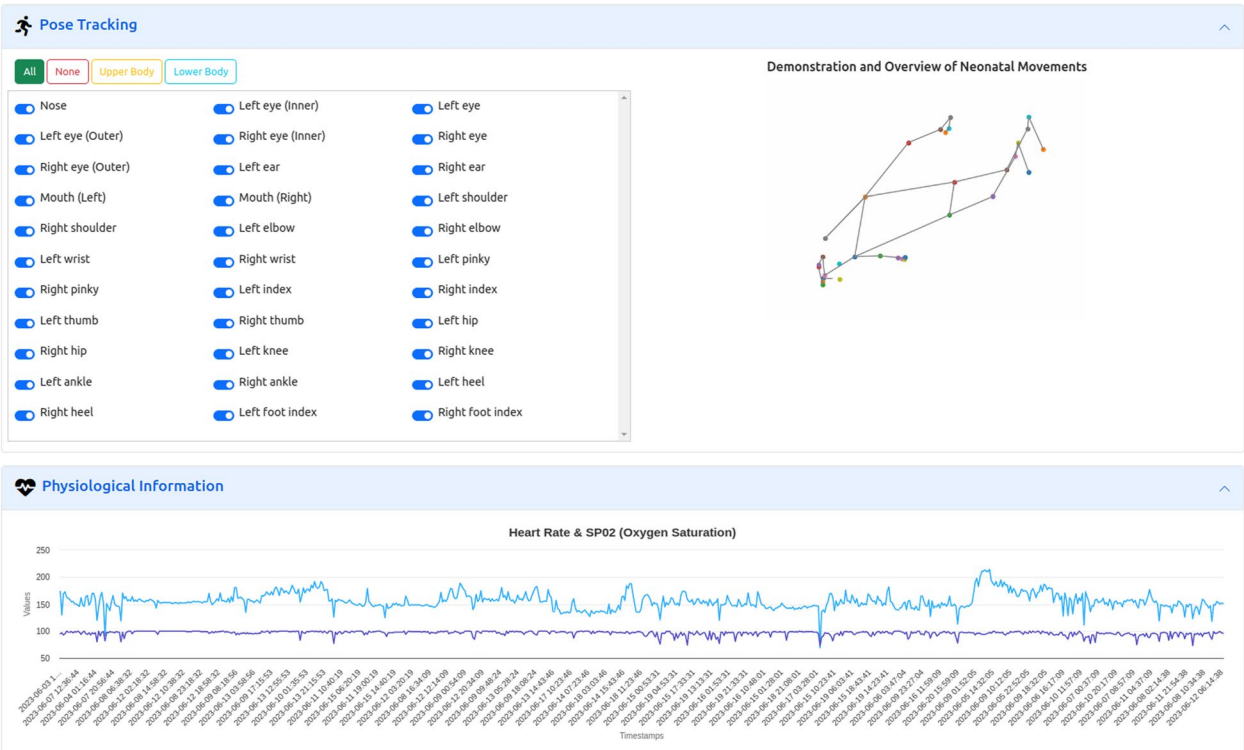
Pose Tracking

All None Upper Body Lower Body

Nose
Left eye (Inner)
Left eye
Left eye (Outer)
Right eye (Inner)
Right eye
Right eye (Outer)
Left ear
Right ear
Mouth (Left)
Mouth (Right)
Left shoulder
Right shoulder
Left elbow
Right elbow
Left wrist
Right wrist
Left pinky
Right pinky
Left index
Right index
Left thumb
Right thumb
Left hip
Right hip
Left knee
Right knee
Left ankle
Right ankle
Left heel
Right heel
Left foot index
Right foot index

Demonstration and Overview of Neonatal Movements

Physiological Information

Heart Rate & SP02 (Oxygen Saturation)

250
200
150
100
50

Values

Timestamps